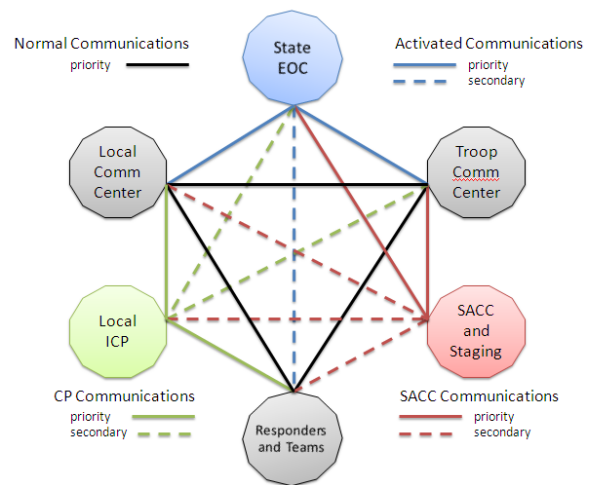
Normal Communications
priority

State EOC

Activated Communications
priority
secondary

Local Comm Center

Troop Comm Center

Local ICP

SACC and Staging

CP Communications
priority
secondary

Responders and Teams

SACC Communications
priority
secondary